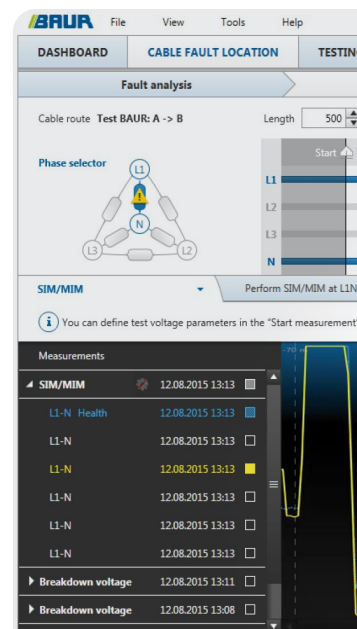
BAUR File View Tools Help

DASHBOARD CABLE FAULT LOCATION TESTIN

Fault analysis

Cable route Test BAUR: A -> B Length 500

Phase selector

L1

N

L3 L2

Start

L1

L2

L3

N

SIM/MIM

Perform SIM/MIM at L1N

You can define test voltage parameters in the "Start measurement"

Measurements

SIM/MIM 12.08.2015 13:13

L1-N Health 12.08.2015 13:13

L1-N 12.08.2015 13:13

L1-N 12.08.2015 13:13

L1-N 12.08.2015 13:13

L1-N 12.08.2015 13:13

L1-N 12.08.2015 13:13

Breakdown voltage 12.08.2015 13:11

Breakdown voltage 12.08.2015 13:08